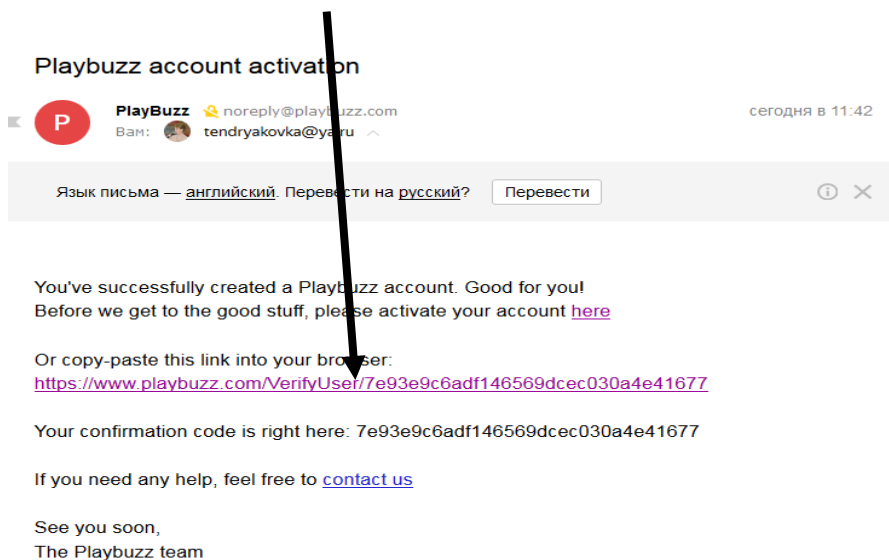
Playbuzz account activation

P

PlayBuzz noreply@playbuzz.com сегодня в 11:42
Вам: tendryakovka@ya.ru

Язык письма — английский. Перевести на русский? Перевести

You've successfully created a Playbuzz account. Good for you!
Before we get to the good stuff, please activate your account here

Or copy-paste this link into your browser:
https://www.playbuzz.com/VerifyUser/7e93e9c6adf146569dcec030a4e41677

Your confirmation code is right here: 7e93e9c6adf146569dcec030a4e41677

If you need any help, feel free to contact us

See you soon,
The Playbuzz team